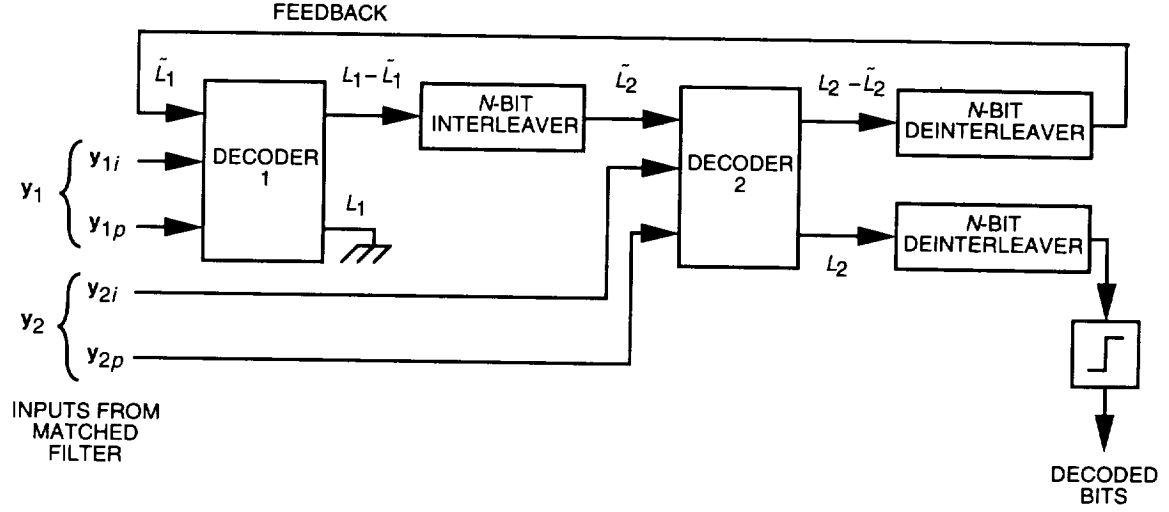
FEEDBACK

$\tilde{L}_1$

DECODER 1

$L_1 - \tilde{L}_1$

N-BIT INTERLEAVER

$\tilde{L}_2$

DECODER 2

$L_2 - \tilde{L}_2$

N-BIT DEINTERLEAVER

$\mathbf{y}_1$

$\mathbf{y}_{1i}$

$\mathbf{y}_{1p}$

$L_1$

N-BIT DEINTERLEAVER

$L_2$

$\mathbf{y}_2$

$\mathbf{y}_{2i}$

$\mathbf{y}_{2p}$

INPUTS FROM MATCHED FILTER

DECODED BITS